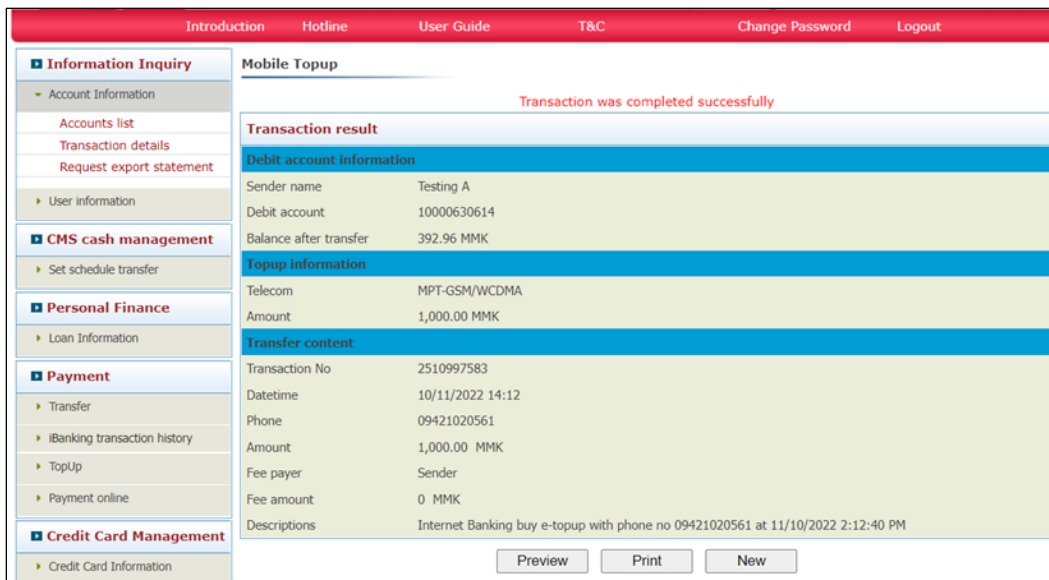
Introduction Hotline User Guide T&C Change Password Logout

Information Inquiry
Account Information
Accounts list
Transaction details
Request export statement
User information

CMS cash management
Set schedule transfer

Personal Finance
Loan Information

Payment
Transfer
iBanking transaction history
TopUp
Payment online

Credit Card Management
Credit Card Information

Mobile Topup

Transaction was completed successfully

Transaction result

Debit account information

| | |
|---|---|
| Sender name | Testing A |
| Debit account | 10000630614 |
| Balance after transfer | 392.96 MMK |

Topup information

| | |
|---|---|
| Telecom | MPT-GSM/WCDMA |
| Amount | 1,000.00 MMK |

Transfer content

| | |
|---|---|
| Transaction No | 2510997583 |
| Datetime | 10/11/2022 14:12 |
| Phone | 09421020561 |
| Amount | 1,000.00 MMK |
| Fee payer | Sender |
| Fee amount | 0 MMK |
| Descriptions | Internet Banking buy e-topup with phone no 09421020561 at 11/10/2022 2:12:40 PM |

Preview Print New